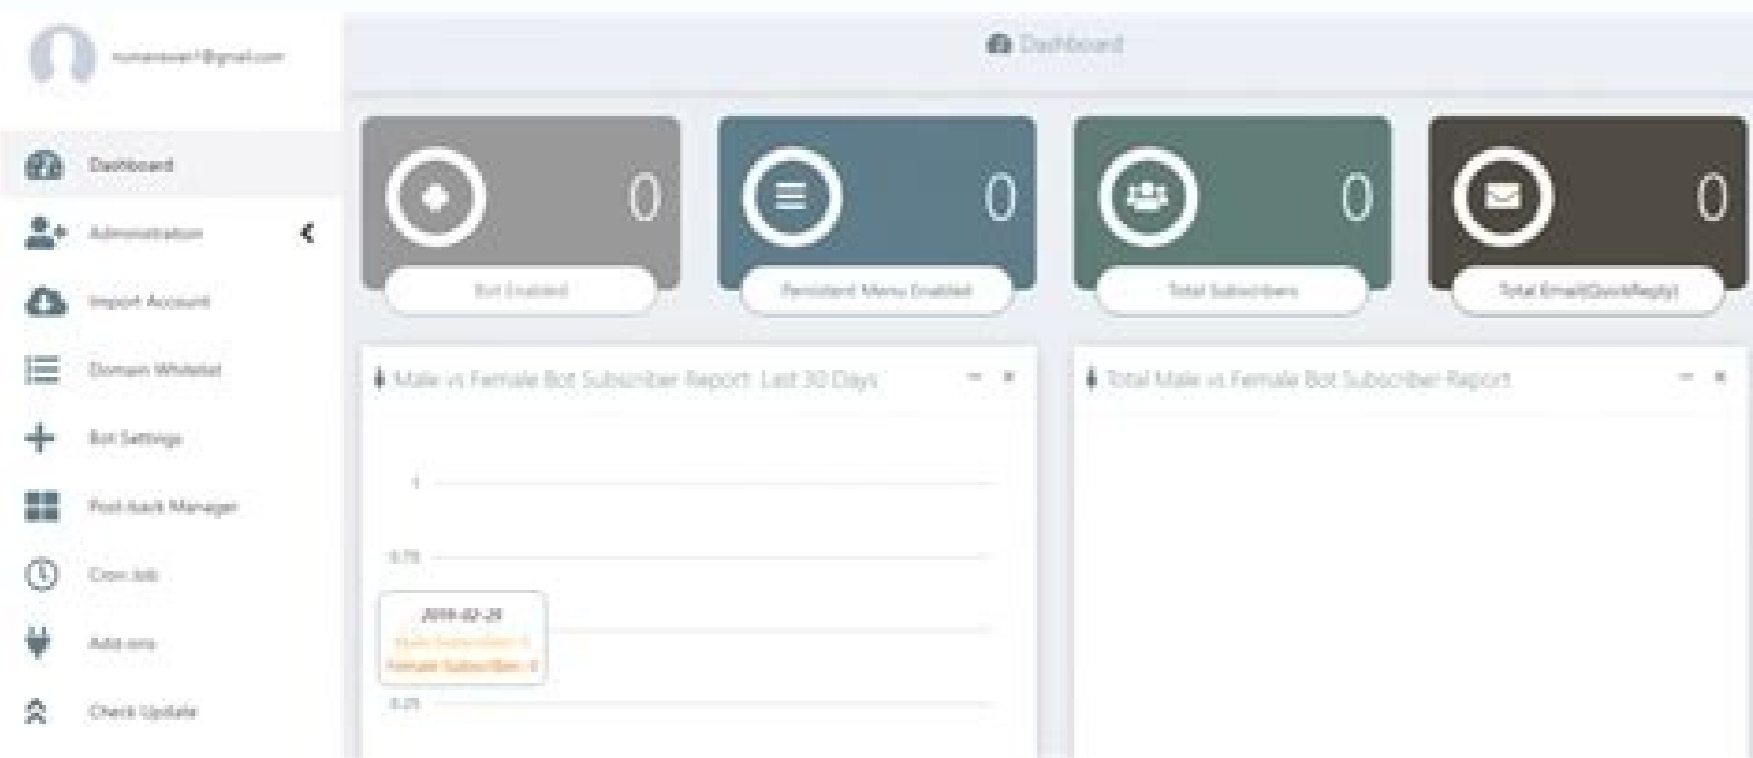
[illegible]@gmail.com

Dashboard

Dashboard

Administration

Import Account

Domain Whitelist

Bot Settings

Post-back Manager

Cron Job

Add-ons

Check Update

0

Bot Enabled

0

Persistent Menu Enabled

0

Total Subscribers

0

Total Email(QuickReply)

Male vs Female Bot Subscriber Report: Last 30 Days

1

0.75

2019-02-20
Male Subscriber: 0
Female Subscriber: 0

0.25

Total Male vs Female Bot Subscriber Report